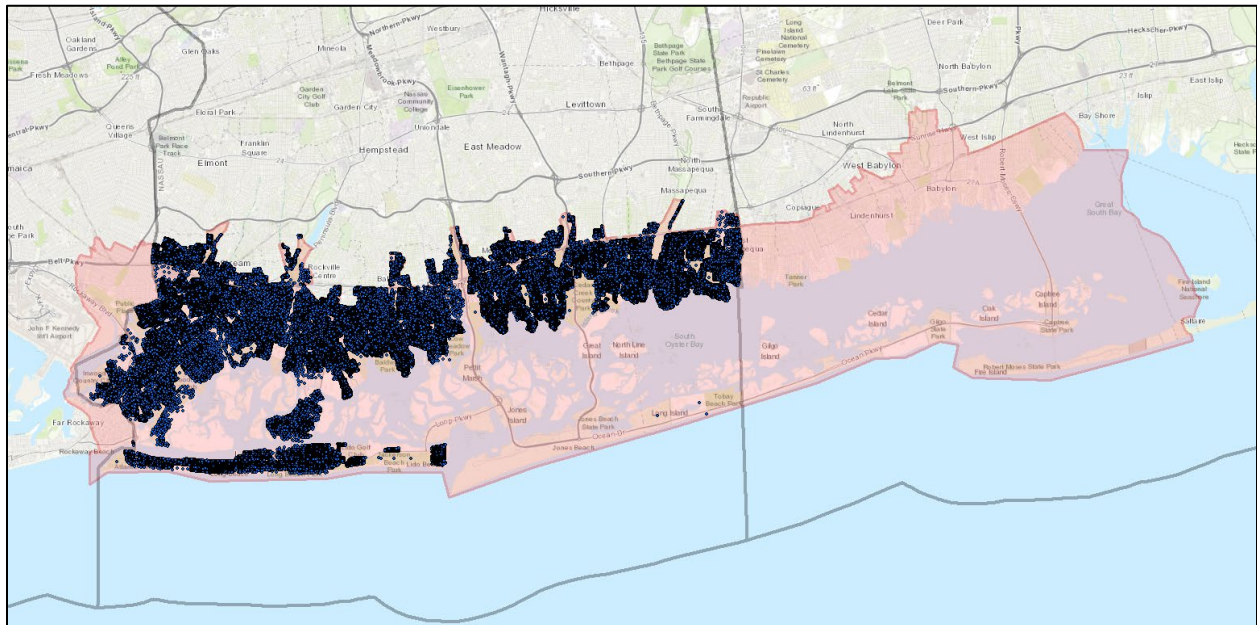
Hicksville
Oakland Gardens
Glen Oaks
Mineola
Northern Pkwy
Westbury
Long Island National Cemetery
Deer Park
Heckscher Pkwy
Fresh Meadows
Alley Pond Park
Bethpage
Bethpage State Park
Bethpage State Park Golf Courses
Pinelawn Cemetery
St Charles Cemetery
North Babylon
East Islip
Floral Park
Garden City
Nassau Community College
Eisenhower Park
Levittown
Republic Airport
Belmont Lake State Park
Southern Pkwy
Islip
Queens Village
Belmont Park Race Track
Franklin Square
Uniondale
South Farmingdale
North Lindenhurst
West Islip
Bay Shore
Elmont
Hempstead
East Meadow
North Massapequa
West Babylon
Southern Pkwy
Massapequa
Babylon
Copiague
Lindenhurst
Great South Bay
Rockville Centre
Tanner Park
Fire Island National Seashore
Cedar Island
Oak Island
Captree Island
Great Island
North Line Island
South Oyster Bay
Gilgo Island
Gilgo State Park
Captree State Park
Saltaire
John F Kennedy Intl Airport
Ocean Pkwy
Robert Moses State Park
Fire Island
Pettit Marsh
Jones Island
Jones Beach State Park
Long Island
Tobay Beach Park
Far Rockaway
Rockaway Beach
Loop Pkwy
Ocean Dr
Jones Beach
Beach Park
Lido Beach
Nassau